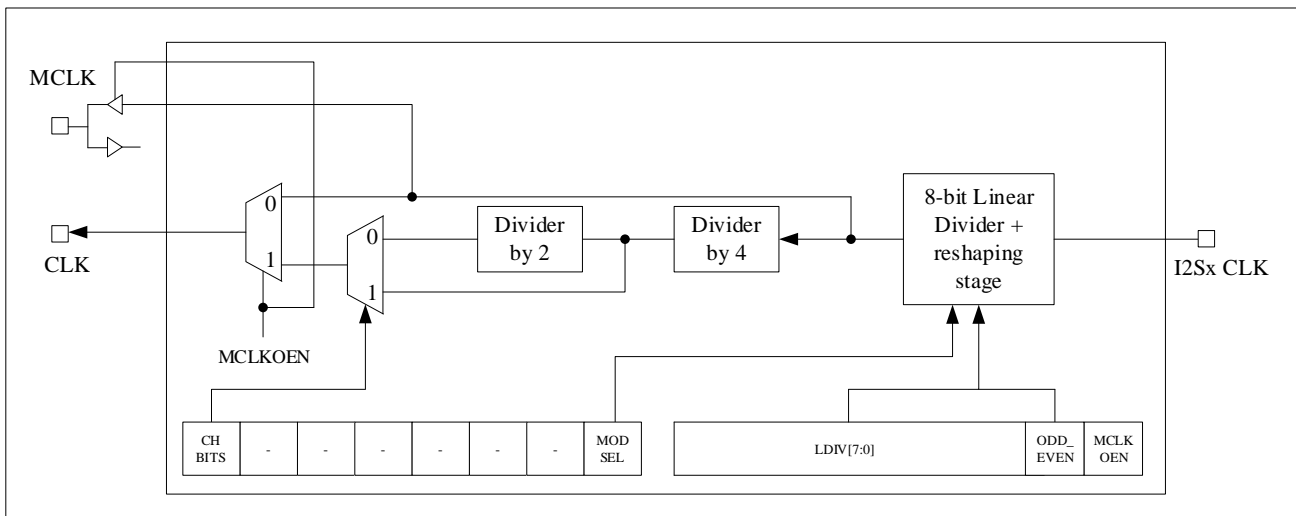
MCLK

0

1

CLK

MCLKOEN

0

1

Divider by 2

Divider by 4

8-bit Linear Divider + reshaping stage

I2Sx CLK

| CH BITS | - | - | - | - | - | - | MOD SEL |
|---|---|---|---|---|---|---|---|

| LDIV[7:0] | ODD_ EVEN | MCLK OEN |
|---|---|---|